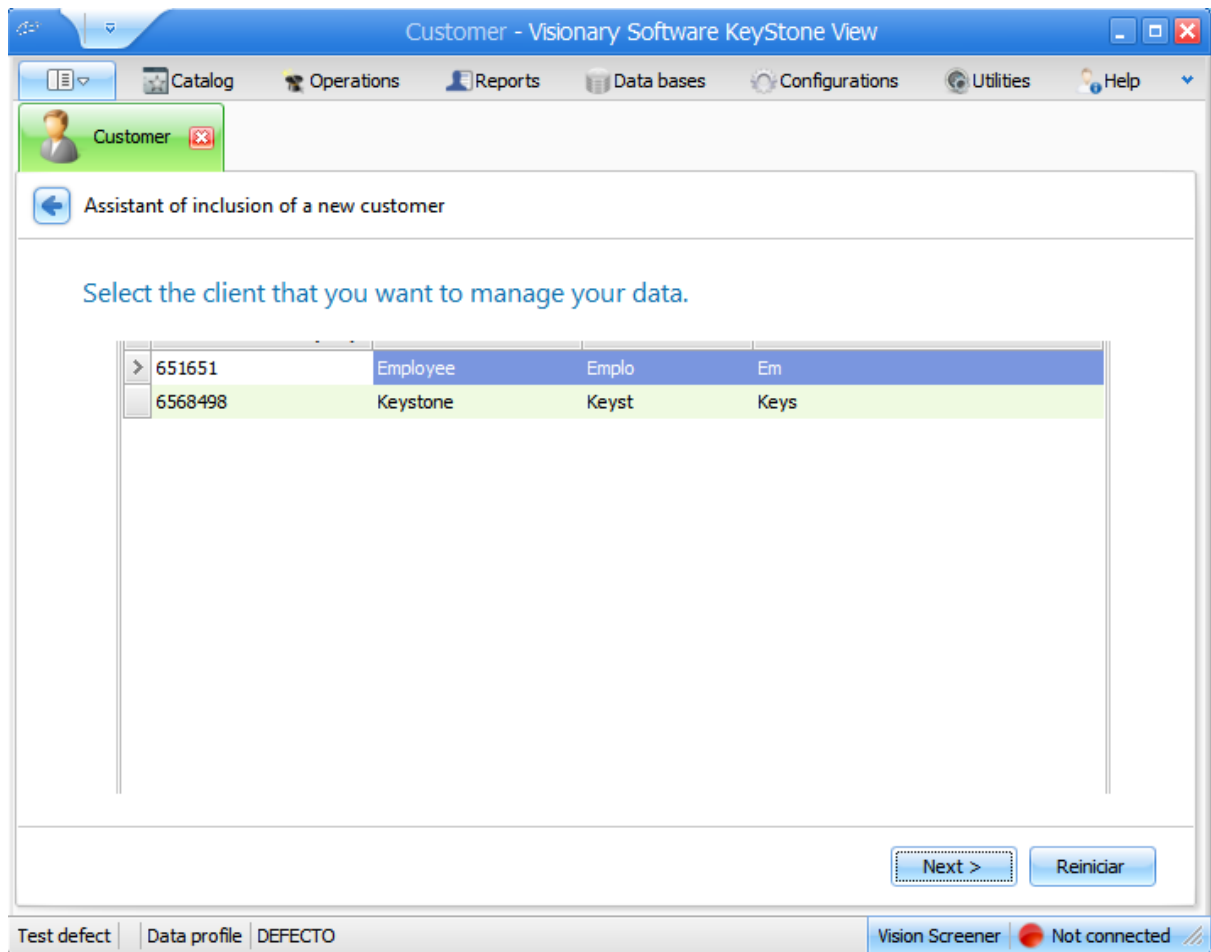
Customer - Visionary Software KeyStone View

Catalog
Operations
Reports
Data bases
Configurations
Utilities
Help

Customer

Assistant of inclusion of a new customer

Select the client that you want to manage your data.

| | | | |
|---|---|---|---|
| 651651 | Employee | Emplo | Em |
| 6568498 | Keystone | Keyst | Keys |

Next >
Reiniciar

Test defect | Data profile | DEFECTO | Vision Screener | Not connected